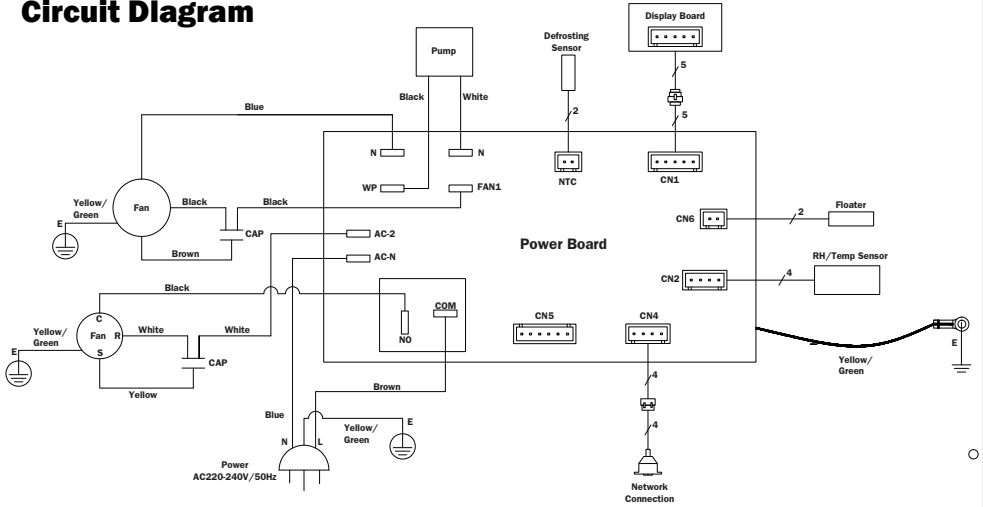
Circuit Diagram

Pump

Black White

Defrosting Sensor

Display Board

5

2

5

Blue

N

N

NTC

CN1

Yellow/ Green

E

Fan

Black

Black

WP

FAN1

CAP

CN6

2

Floater

Brown

AC-2

Power Board

AC-N

RH/Temp Sensor

CN2

4

Black

C

Yellow/ Green

E

Fan

R

White

White

COM

CN5

CN4

NO

S

CAP

Yellow/ Green

E

Yellow

4

Brown

Blue

E

4

Yellow/ Green

N L

Power AC220-240V/50Hz

Network Connection